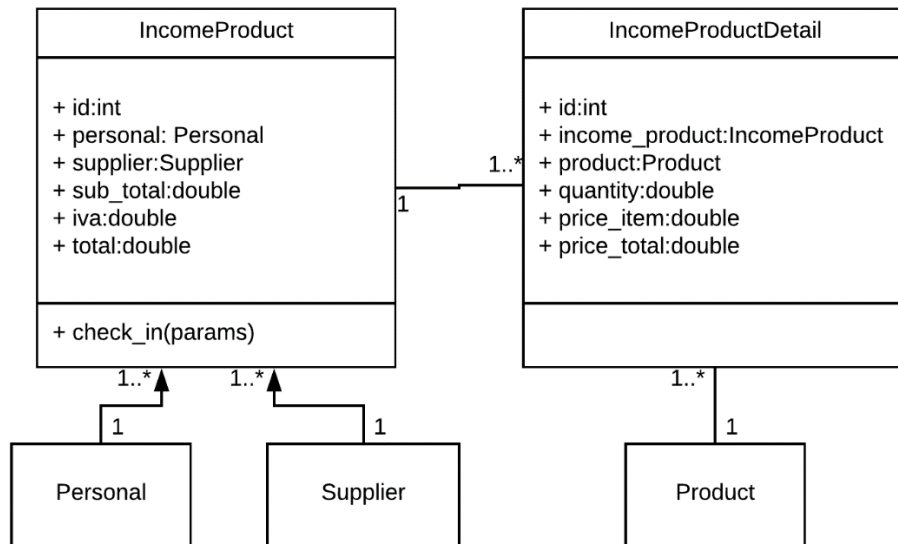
IncomeProduct

+ id:int
+ personal: Personal
+ supplier:Supplier
+ sub_total:double
+ iva:double
+ total:double

+ check_in(params)

IncomeProductDetail

+ id:int
+ income_product:IncomeProduct
+ product:Product
+ quantity:double
+ price_item:double
+ price_total:double

1..*

1

1..*

1

1..*

1

1..*

1

Personal

Supplier

Product